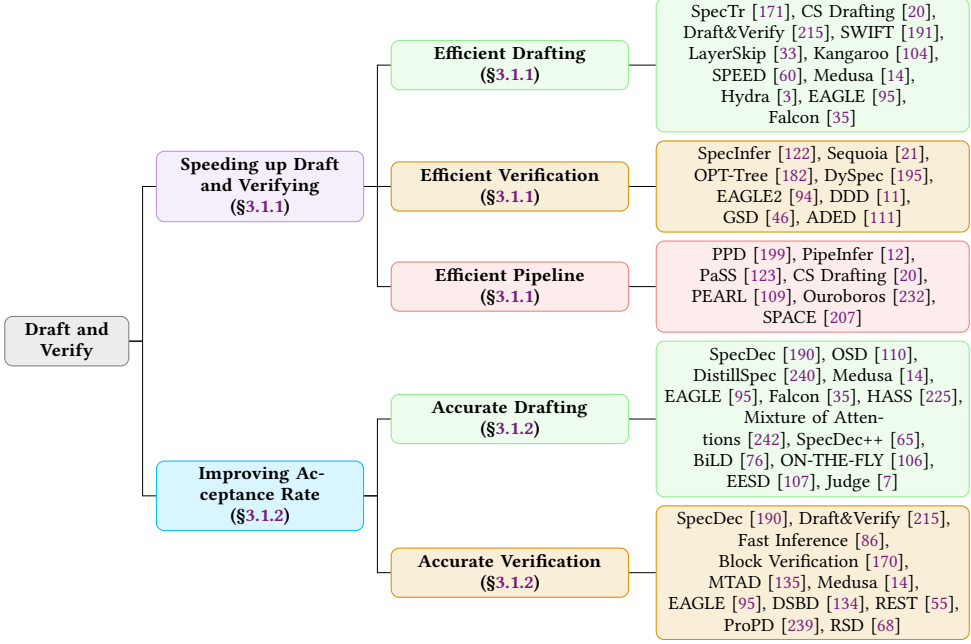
Draft and Verify

Speeding up Draft and Verifying (§3.1.1)

Efficient Drafting (§3.1.1)

SpecTr [171], CS Drafting [20], Draft&Verify [215], SWIFT [191], LayerSkip [33], Kangaroo [104], SPEED [60], Medusa [14], Hydra [3], EAGLE [95], Falcon [35]

Efficient Verification (§3.1.1)

SpecInfer [122], Sequoia [21], OPT-Tree [182], DySpec [195], EAGLE2 [94], DDD [11], GSD [46], ADED [111]

Efficient Pipeline (§3.1.1)

PPD [199], PipeInfer [12], PaSS [123], CS Drafting [20], PEARL [109], Ouroboros [232], SPACE [207]

Improving Acceptance Rate (§3.1.2)

Accurate Drafting (§3.1.2)

SpecDec [190], OSD [110], DistillSpec [240], Medusa [14], EAGLE [95], Falcon [35], HASS [225], Mixture of Attentions [242], SpecDec++ [65], BiLD [76], ON-THE-FLY [106], EESD [107], Judge [7]

Accurate Verification (§3.1.2)

SpecDec [190], Draft&Verify [215], Fast Inference [86], Block Verification [170], MTAD [135], Medusa [14], EAGLE [95], DSBD [134], REST [55], ProPD [239], RSD [68]